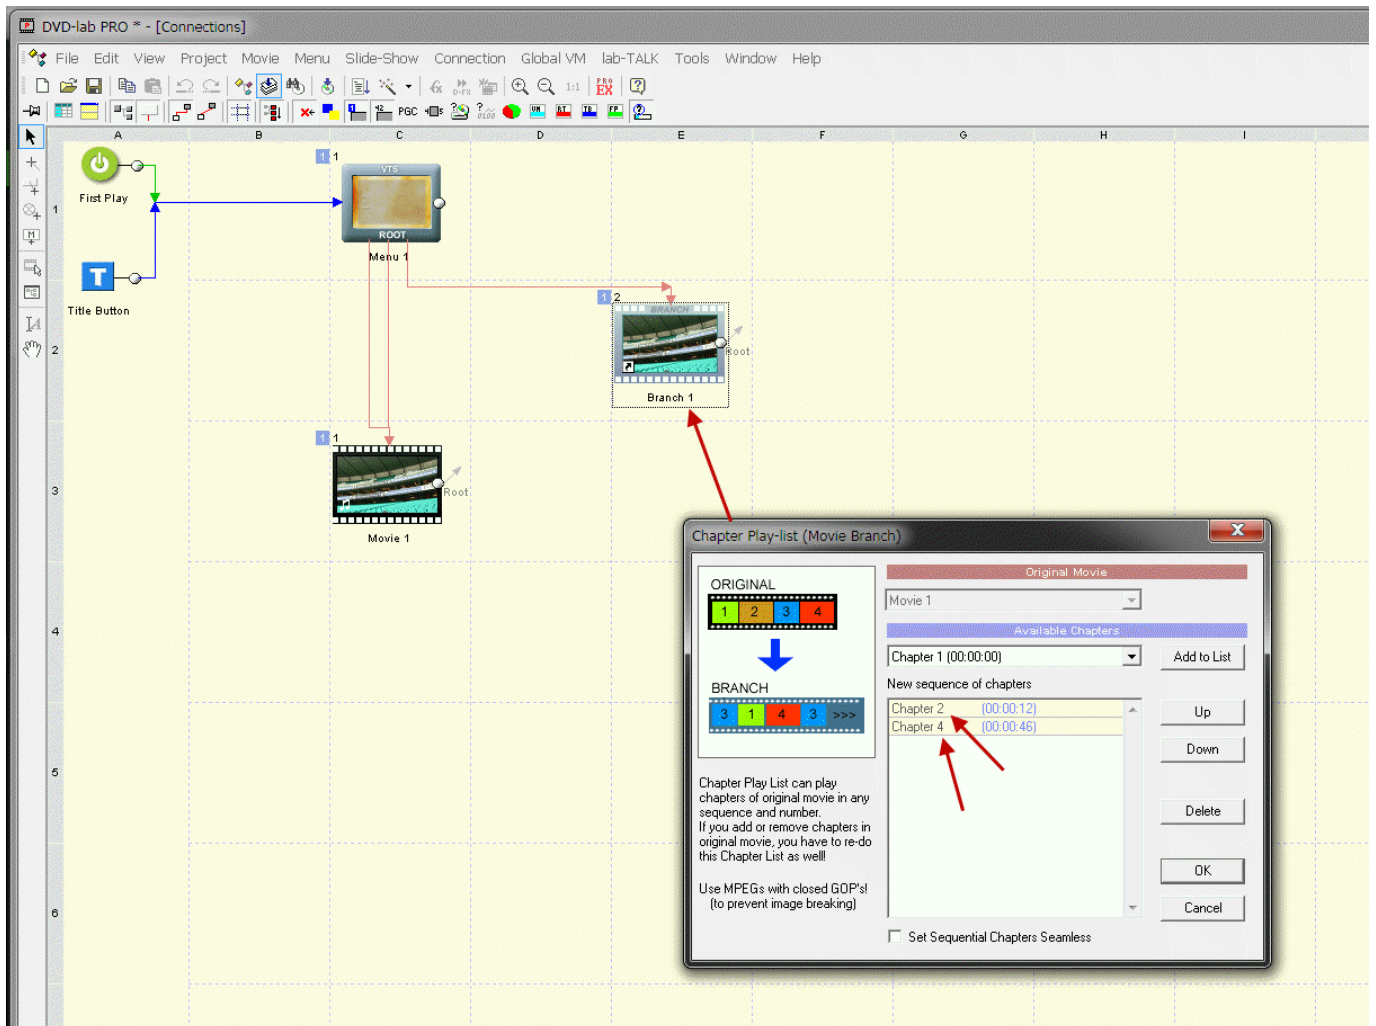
DVD-lab PRO * - [Connections]

File Edit View Project Movie Menu Slide-Show Connection Global VM lab-TALK Tools Window Help

PGC

A B C D E F G H I

1 2 3 4 5 6

First Play

Title Button

1 1
VTS
ROOT
Menu 1

1 2
BRANCH
Root
Branch 1

1 1
Root
Movie 1

Chapter Play-list (Movie Branch)

ORIGINAL
1 2 3 4

BRANCH
3 1 4 3 >>>

Chapter Play List can play chapters of original movie in any sequence and number.
If you add or remove chapters in original movie, you have to re-do this Chapter List as well!

Use MPEGs with closed GOP's!
(to prevent image breaking)

Original Movie
Movie 1
Available Chapters
Chapter 1 (00:00:00)
Add to List
New sequence of chapters
Chapter 2 (00:00:12)
Chapter 4 (00:00:46)
Up
Down
Delete
OK
Cancel
Set Sequential Chapters Seamless